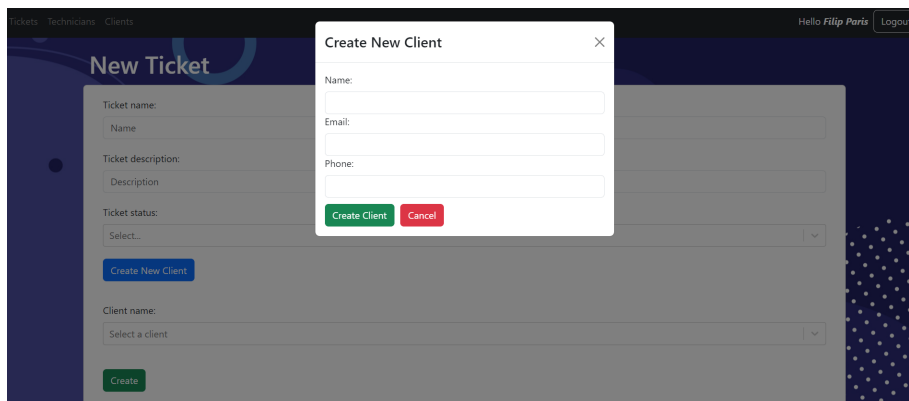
Tickets Technicians Clients

Hello Filip Paris Logout

New Ticket

Ticket name:
Name

Ticket description:
Description

Ticket status:
Select...

Create New Client

Client name:
Select a client

Create

Create New Client ×

Name:

Email:

Phone:

Create Client Cancel